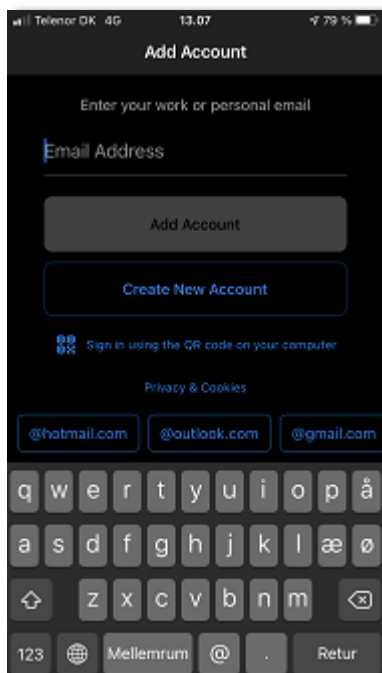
Telenor DK 4G 13.07 79 %

Add Account

Enter your work or personal email

Email Address

Add Account

Create New Account

Sign in using the QR code on your computer

Privacy & Cookies

@hotmail.com @outlook.com @gmail.com

q w e r t y u i o p å

a s d f g h j k l æ ø

z x c v b n m

123 Mellemrum @ . Retur